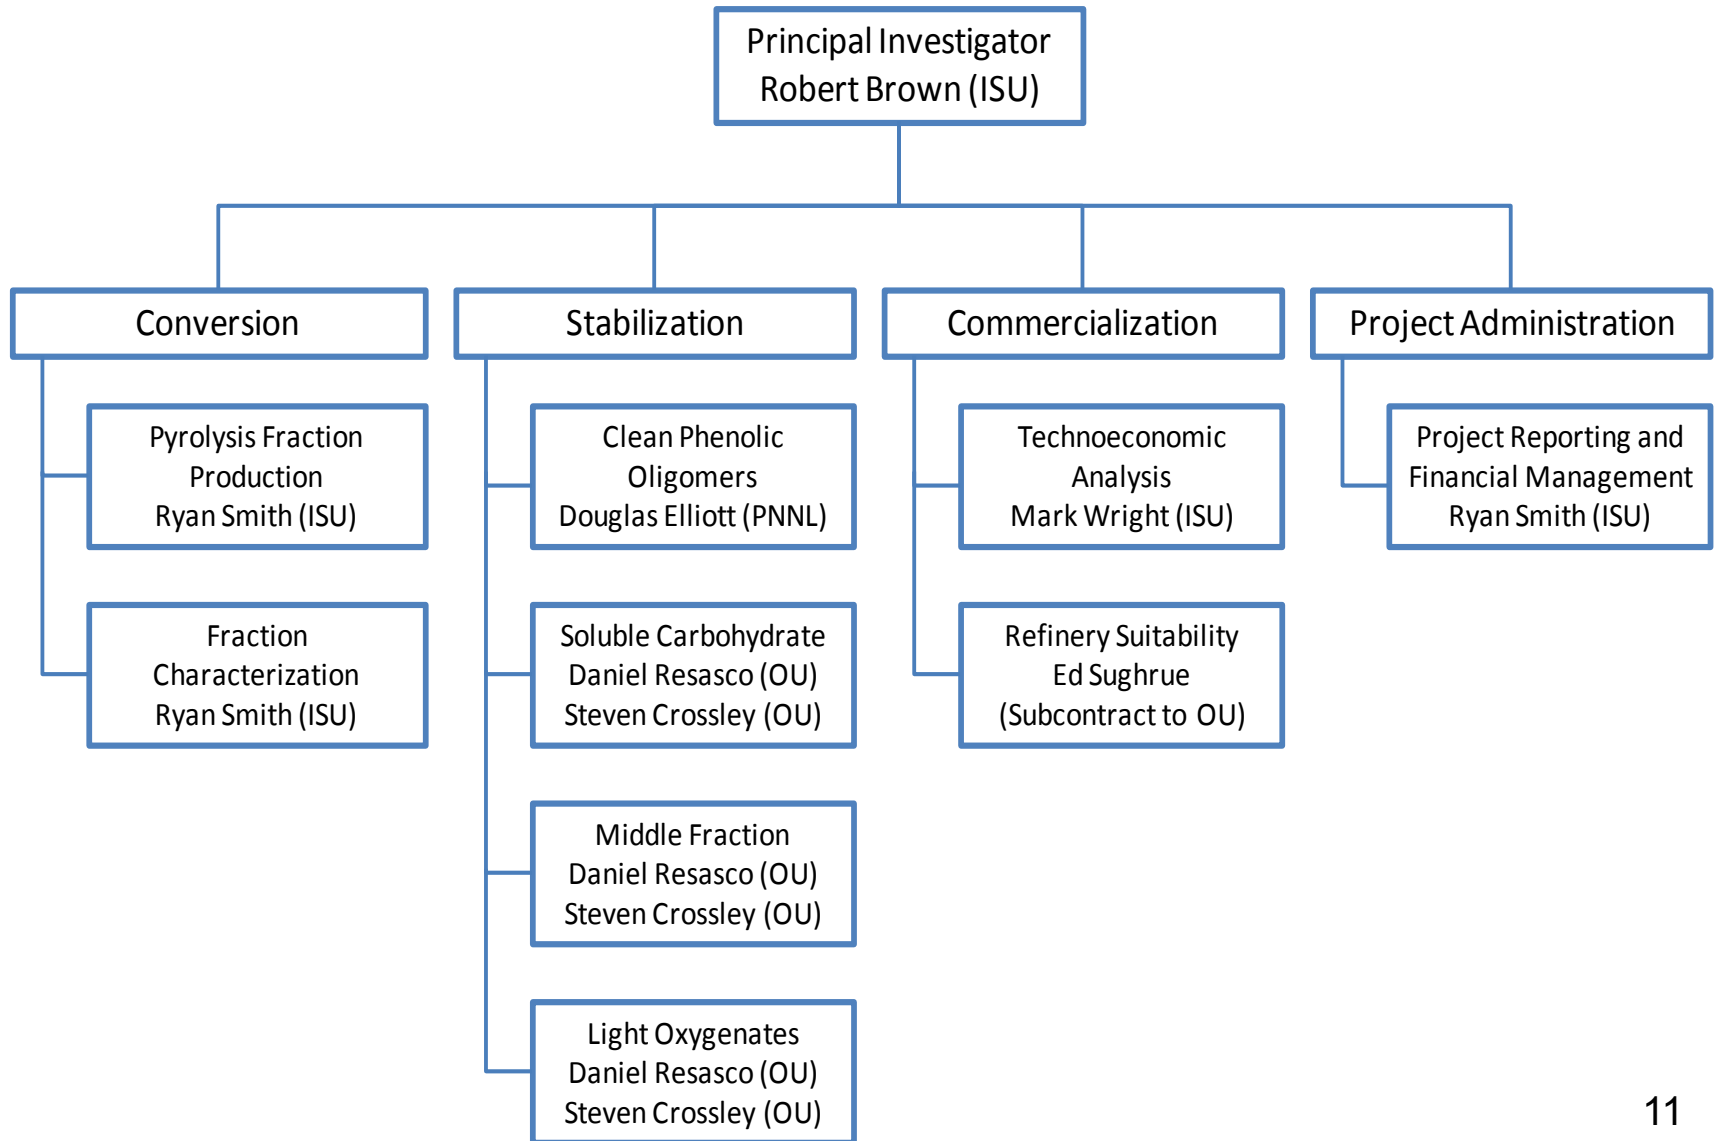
Principal Investigator
Robert Brown (ISU)

Conversion

Pyrolysis Fraction Production
Ryan Smith (ISU)

Fraction Characterization
Ryan Smith (ISU)

Stabilization

Clean Phenolic Oligomers
Douglas Elliott (PNNL)

Soluble Carbohydrate
Daniel Resasco (OU)
Steven Crossley (OU)

Middle Fraction
Daniel Resasco (OU)
Steven Crossley (OU)

Light Oxygenates
Daniel Resasco (OU)
Steven Crossley (OU)

Commercialization

Technoeconomic Analysis
Mark Wright (ISU)

Refinery Suitability
Ed Sughrue
(Subcontract to OU)

Project Administration

Project Reporting and Financial Management
Ryan Smith (ISU)

11